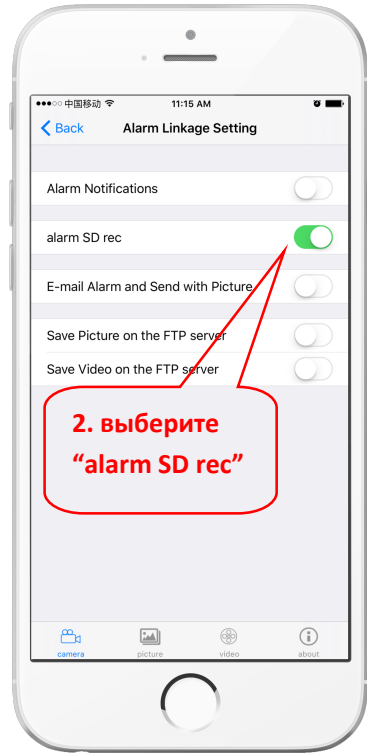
●●●○○ 中国移动 11:15 AM

Back Alarm Linkage Setting

Alarm Notifications

alarm SD rec

E-mail Alarm and Send with Picture

Save Picture on the FTP server

Save Video on the FTP server

2. выберите "alarm SD rec"

camera picture video about